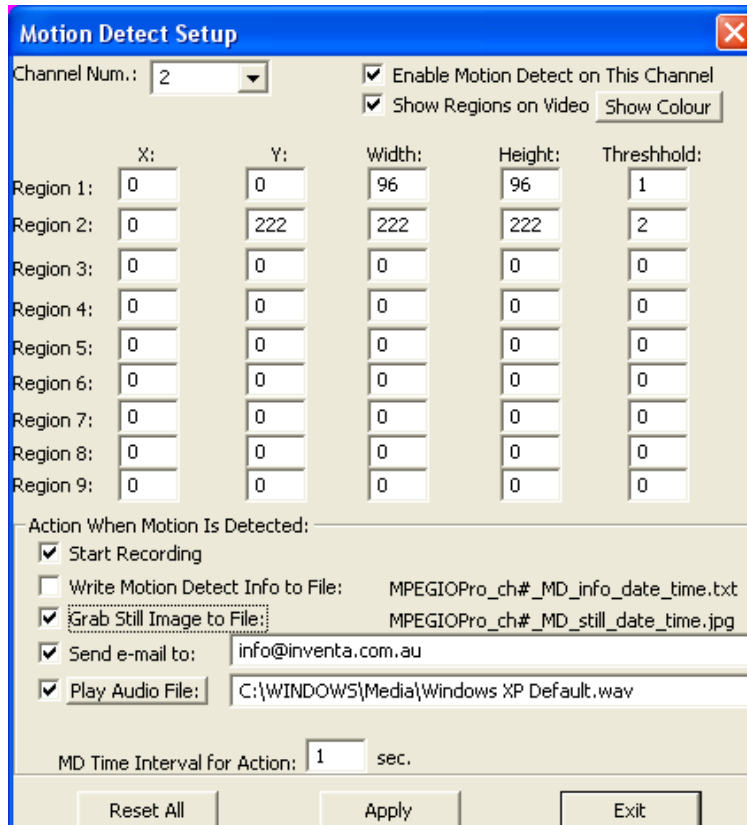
Motion Detect Setup

Channel Num.: 2

Enable Motion Detect on This Channel

Show Regions on Video

Show Colour

| | X: | Y: | Width: | Height: | Threshhold: |
|---|---|---|---|---|---|
| Region 1: | 0 | 0 | 96 | 96 | 1 |
| Region 2: | 0 | 222 | 222 | 222 | 2 |
| Region 3: | 0 | 0 | 0 | 0 | 0 |
| Region 4: | 0 | 0 | 0 | 0 | 0 |
| Region 5: | 0 | 0 | 0 | 0 | 0 |
| Region 6: | 0 | 0 | 0 | 0 | 0 |
| Region 7: | 0 | 0 | 0 | 0 | 0 |
| Region 8: | 0 | 0 | 0 | 0 | 0 |
| Region 9: | 0 | 0 | 0 | 0 | 0 |

Action When Motion Is Detected:

Start Recording

Write Motion Detect Info to File: MPEGIOPro_ch#_MD_info_date_time.txt

Grab Still Image to File: MPEGIOPro_ch#_MD_still_date_time.jpg

Send e-mail to: info@inventa.com.au

Play Audio File: C:\WINDOWS\Media\Windows XP Default.wav

MD Time Interval for Action: 1 sec.

Reset All

Apply

Exit